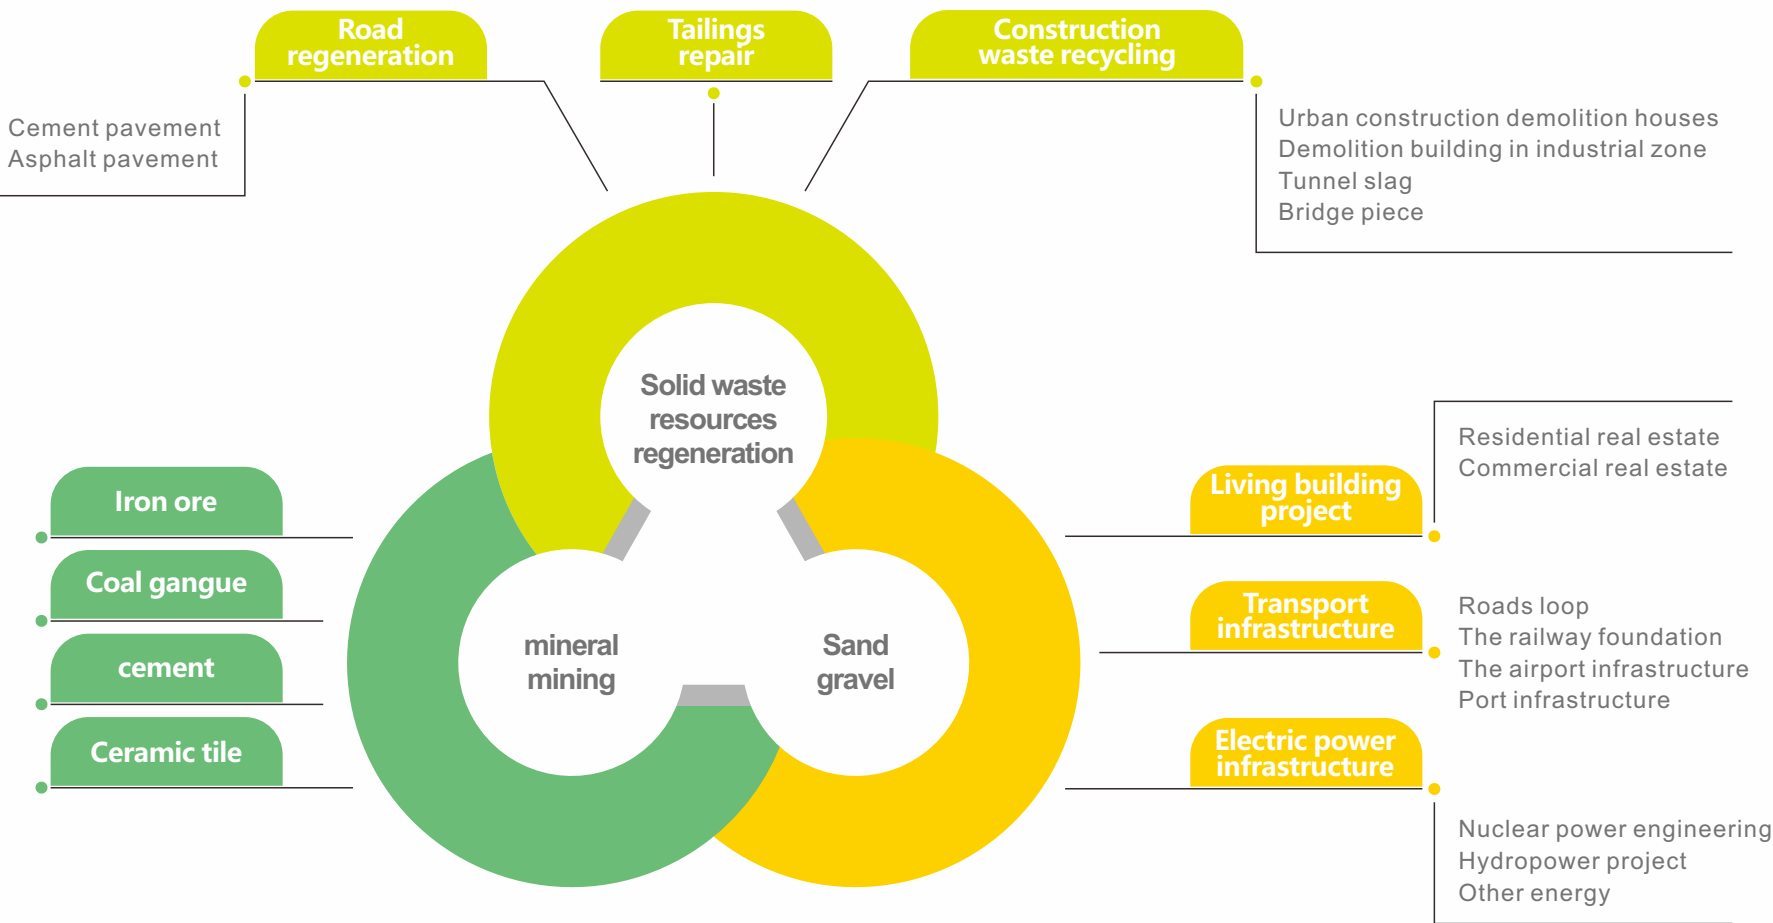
Road regeneration

Tailings repair

Construction waste recycling

Cement pavement
Asphalt pavement

Urban construction demolition houses
Demolition building in industrial zone
Tunnel slag
Bridge piece

Solid waste resources regeneration

Residential real estate
Commercial real estate

Living building project

Iron ore

Coal gangue

cement

Ceramic tile

mineral mining

Sand gravel

Transport infrastructure

Roads loop
The railway foundation
The airport infrastructure
Port infrastructure

Electric power infrastructure

Nuclear power engineering
Hydropower project
Other energy